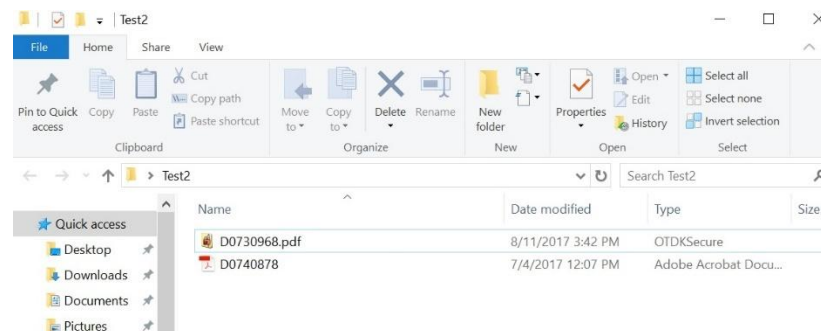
Test2

File Home Share View

Pin to Quick access Copy Paste Cut Copy path Paste shortcut
Clipboard

Move to Copy to Delete Rename
Organize

New folder
New

Properties Open Edit History
Open

Select all Select none Invert selection
Select

> Test2

Search Test2

Quick access
Desktop
Downloads
Documents
Pictures

| Name | Date modified | Type | Size |
|---|---|---|---|
| D0730968.pdf | 8/11/2017 3:42 PM | OTDKSecure | |
| D0740878 | 7/4/2017 12:07 PM | Adobe Acrobat Docu... | |